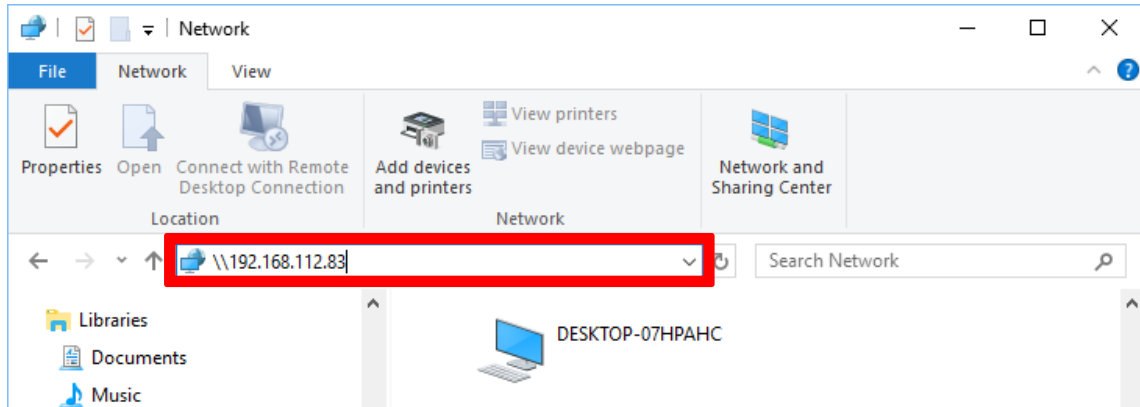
Network

File Network View

Properties Open Connect with Remote Desktop Connection
Location

Add devices and printers
View printers
View device webpage
Network

Network and Sharing Center

\\192.168.112.83

Search Network

Libraries
Documents
Music

DESKTOP-07HPAHC